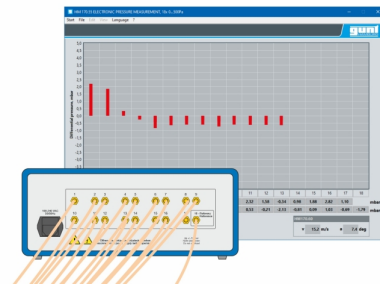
HM 170.51 ELECTRONIC PRESSURE MEASUREMENT, 16x 0...500Pa

Start File Edit View Language ?

gunt

1,0
0,9
0,8
0,7
0,6
0,5
0,4
0,3
0,2
0,1
0,0
-0,1
-0,2
-0,3
-0,4
-0,5
-0,6
-0,7
-0,8
-0,9
-1,0
-1,1
-1,2
-1,3

Differential pressure mbar

11 12 13 14 15 16 17 18

2,32 1,58 -0,34 0,56 1,88 2,62 1,10 mbar

0,53 -0,21 -2,13 -0,83 0,09 1,03 -0,69 -1,79 mbar

15,2 m/s

7,4 deg

1 2 3 4 5 6 7 8 9
10 11 12 13 14 15 16 17 18